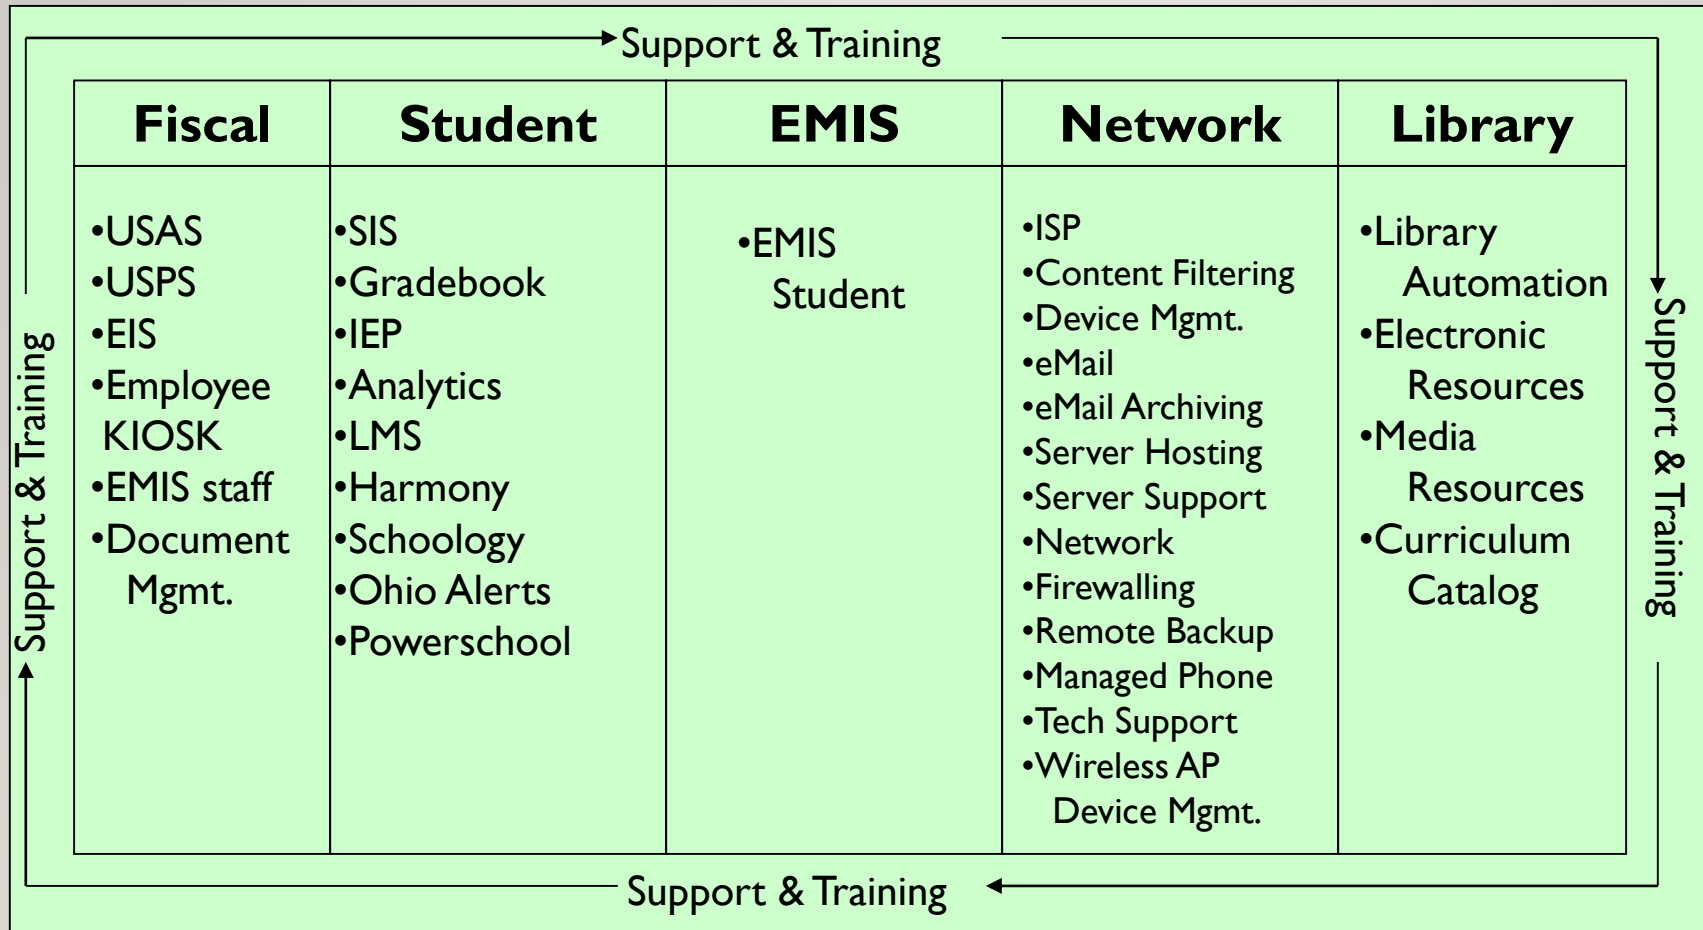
Support & Training

| Fiscal | Student | EMIS | Network | Library |
|---|---|---|---|---|
| •USAS •USPS •EIS •Employee KIOSK •EMIS staff •Document Mgmt. | •SIS •Gradebook •IEP •Analytics •LMS •Harmony •Schoology •Ohio Alerts •Powerschool | •EMIS Student | •ISP •Content Filtering •Device Mgmt. •eMail •eMail Archiving •Server Hosting •Server Support •Network •Firewalling •Remote Backup •Managed Phone •Tech Support •Wireless AP Device Mgmt. | •Library Automation •Electronic Resources •Media Resources •Curriculum Catalog |

Support & Training

Support & Training

Support & Training